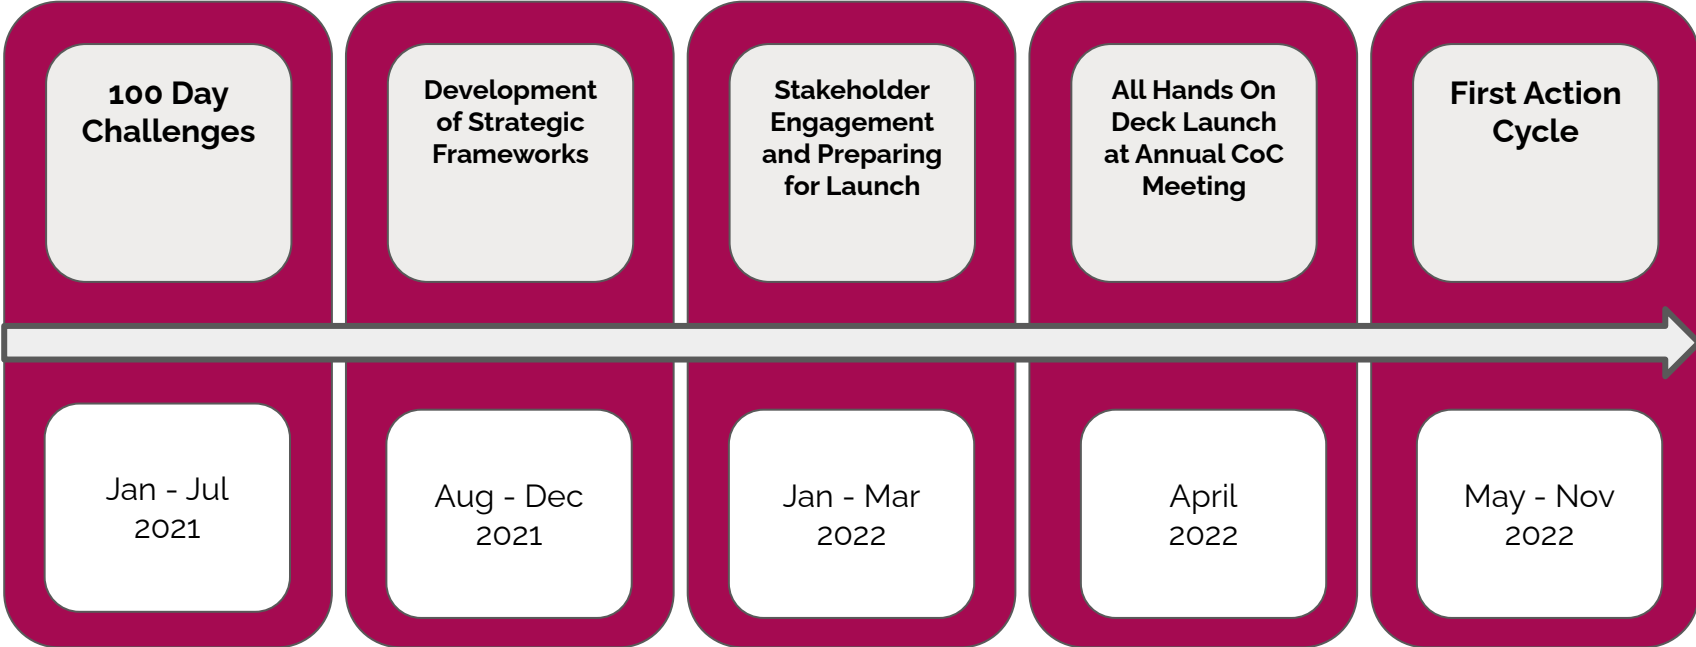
100 Day Challenges

Jan - Jul 2021

Development of Strategic Frameworks

Aug - Dec 2021

Stakeholder Engagement and Preparing for Launch

Jan - Mar 2022

All Hands On Deck Launch at Annual CoC Meeting

April 2022

First Action Cycle

May - Nov 2022